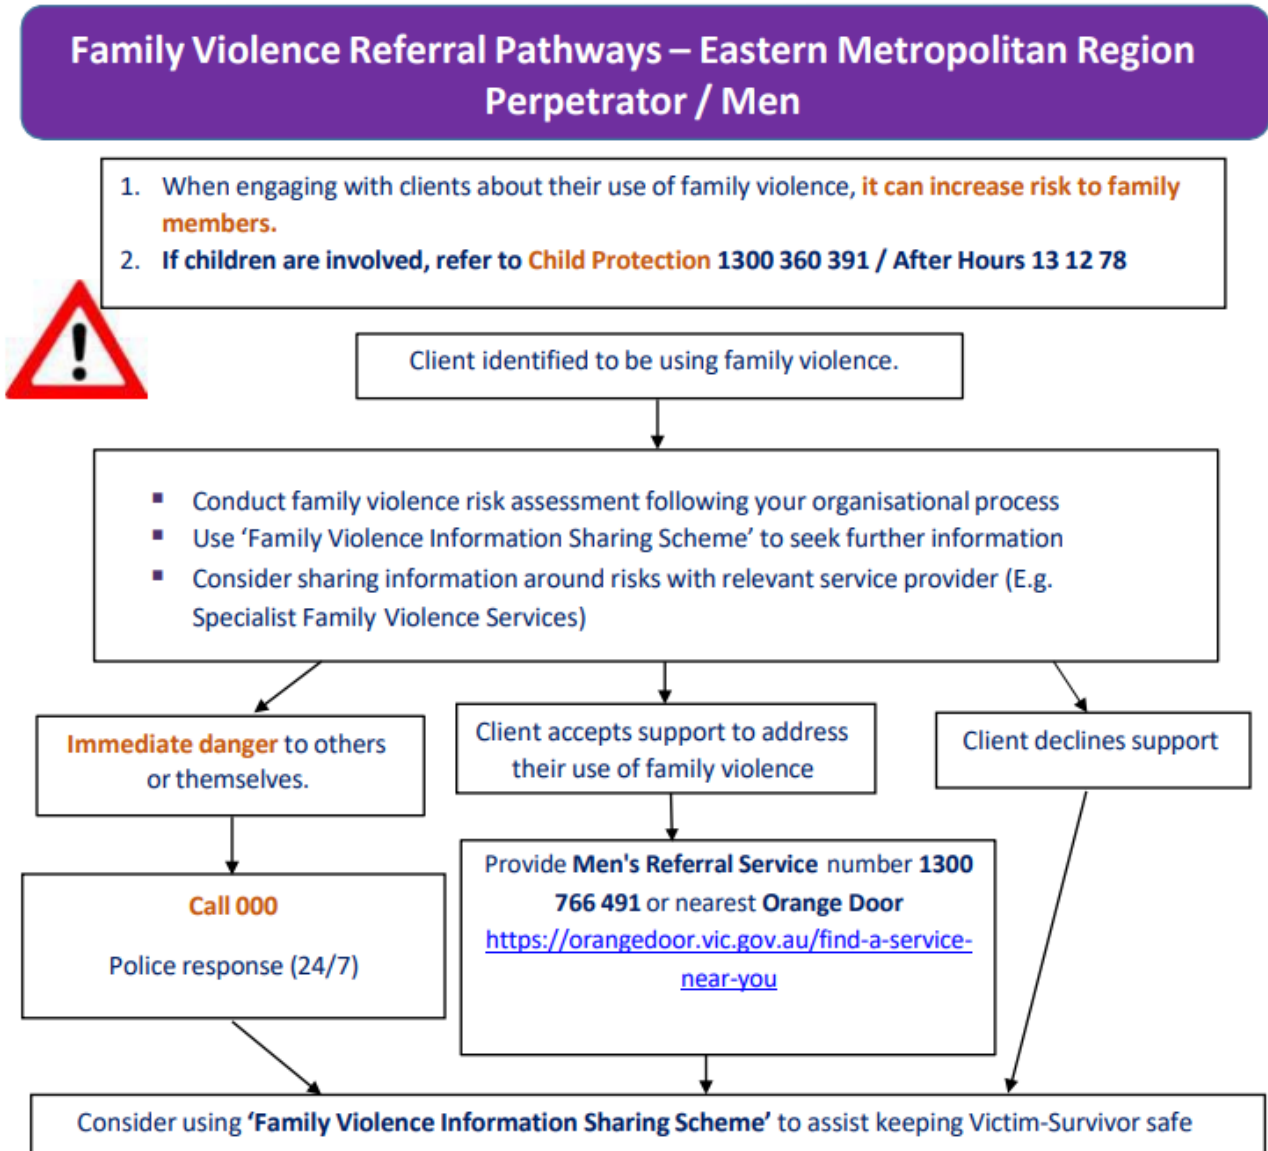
Family Violence Referral Pathways – Eastern Metropolitan Region
Perpetrator / Men

1. When engaging with clients about their use of family violence, it can increase risk to family members.
2. If children are involved, refer to Child Protection 1300 360 391 / After Hours 13 12 78

Client identified to be using family violence.

- Conduct family violence risk assessment following your organisational process
- Use 'Family Violence Information Sharing Scheme' to seek further information
- Consider sharing information around risks with relevant service provider (E.g. Specialist Family Violence Services)

Immediate danger to others or themselves.

Client accepts support to address their use of family violence

Client declines support

Call 000

Police response (24/7)

Provide Men's Referral Service number 1300 766 491 or nearest Orange Door https://orangedoor.vic.gov.au/find-a-service-near-you

Consider using 'Family Violence Information Sharing Scheme' to assist keeping Victim-Survivor safe